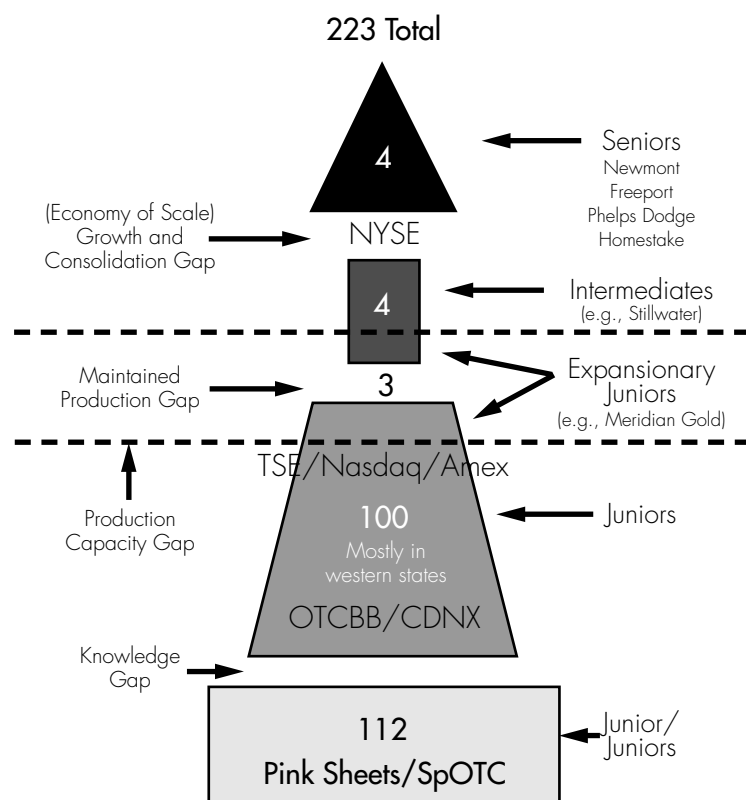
223 Total

4

Seniors
Newmont
Freeport
Phelps Dodge
Homestake

(Economy of Scale)
Growth and
Consolidation Gap

NYSE

4

Intermediates
(e.g., Stillwater)

Maintained
Production Gap

3

Expansionary
Juniors
(e.g., Meridian Gold)

TSE/Nasdaq/Amex

Production
Capacity Gap

100
Mostly in
western states

Juniors

OTCBB/CDNX

Knowledge
Gap

112
Pink Sheets/SpOTC

Junior/
Juniors